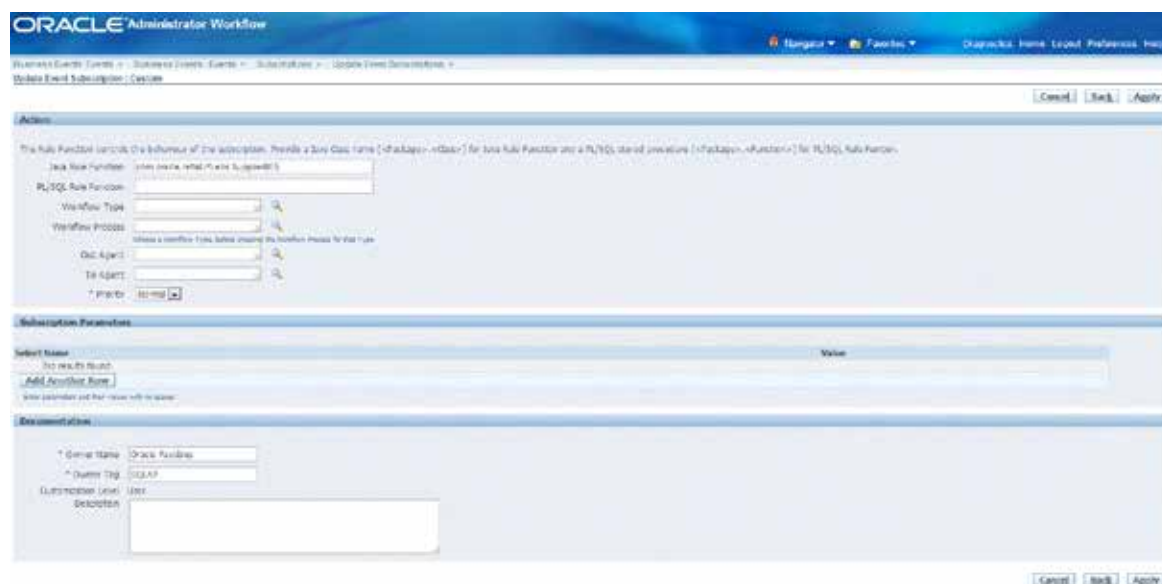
ORACLE Administrator Workflow

Navigator Favorites Diagnostics Home Logout Preferences Help

Business Events: Events > Business Events: Events > Subscriptions > Update Event Subscriptions >
Update Event Subscription : Custom

Cancel Back Apply

Action

The Rule Function controls the behaviour of the subscription. Provide a Java Class name (<Package>.<Class>) for Java Rule Function and a PL/SQL stored procedure (<Package>.<Function>) for PL/SQL Rule Function.

Java Rule Function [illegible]
PL/SQL Rule Function
Workflow Type
Workflow Process
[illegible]
Out Agent
To Agent
* Priority Normal

Subscription Parameters

Select Name | Value
No results found.
Add Another Row
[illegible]

Documentation

* Owner Name Oracle Payables
* Owner Tag SQLAP
Customization Level User
Description

Cancel Back Apply